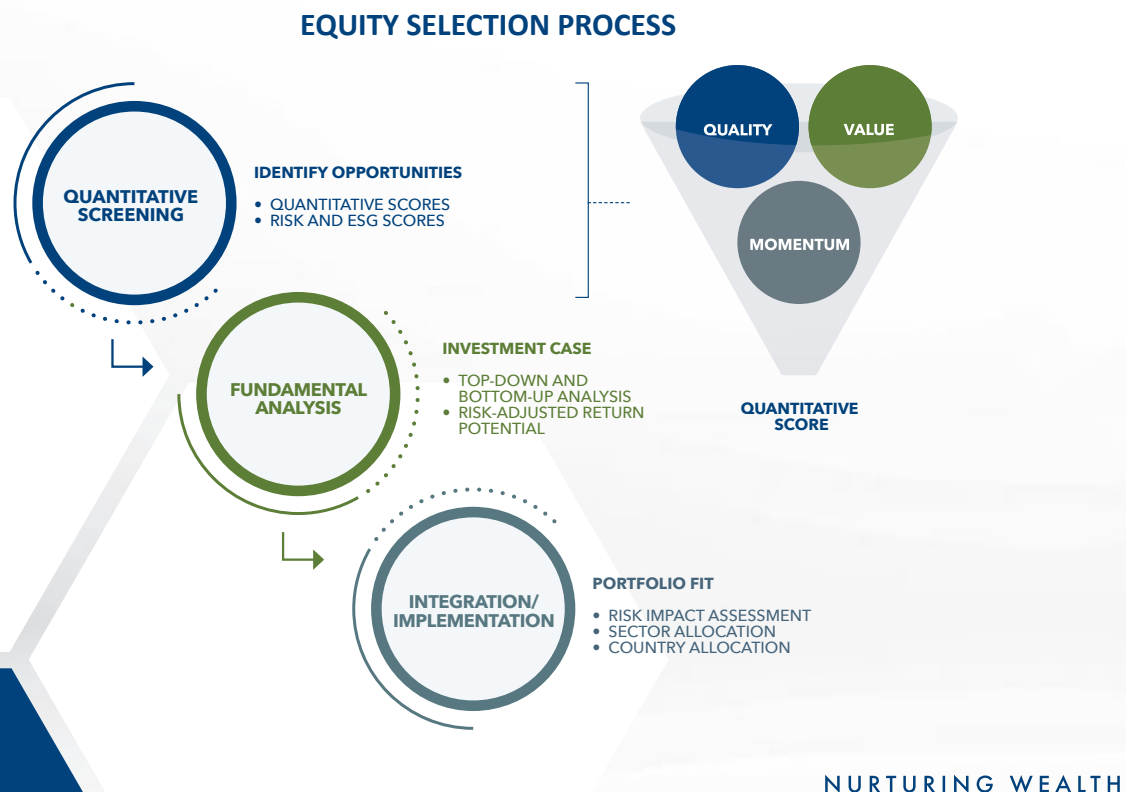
EQUITY SELECTION PROCESS

QUANTITATIVE SCREENING

IDENTIFY OPPORTUNITIES

• QUANTITATIVE SCORES
• RISK AND ESG SCORES

QUALITY

VALUE

MOMENTUM

QUANTITATIVE SCORE

FUNDAMENTAL ANALYSIS

INVESTMENT CASE

• TOP-DOWN AND BOTTOM-UP ANALYSIS
• RISK-ADJUSTED RETURN POTENTIAL

INTEGRATION/ IMPLEMENTATION

PORTFOLIO FIT

• RISK IMPACT ASSESSMENT
• SECTOR ALLOCATION
• COUNTRY ALLOCATION

NURTURING WEALTH